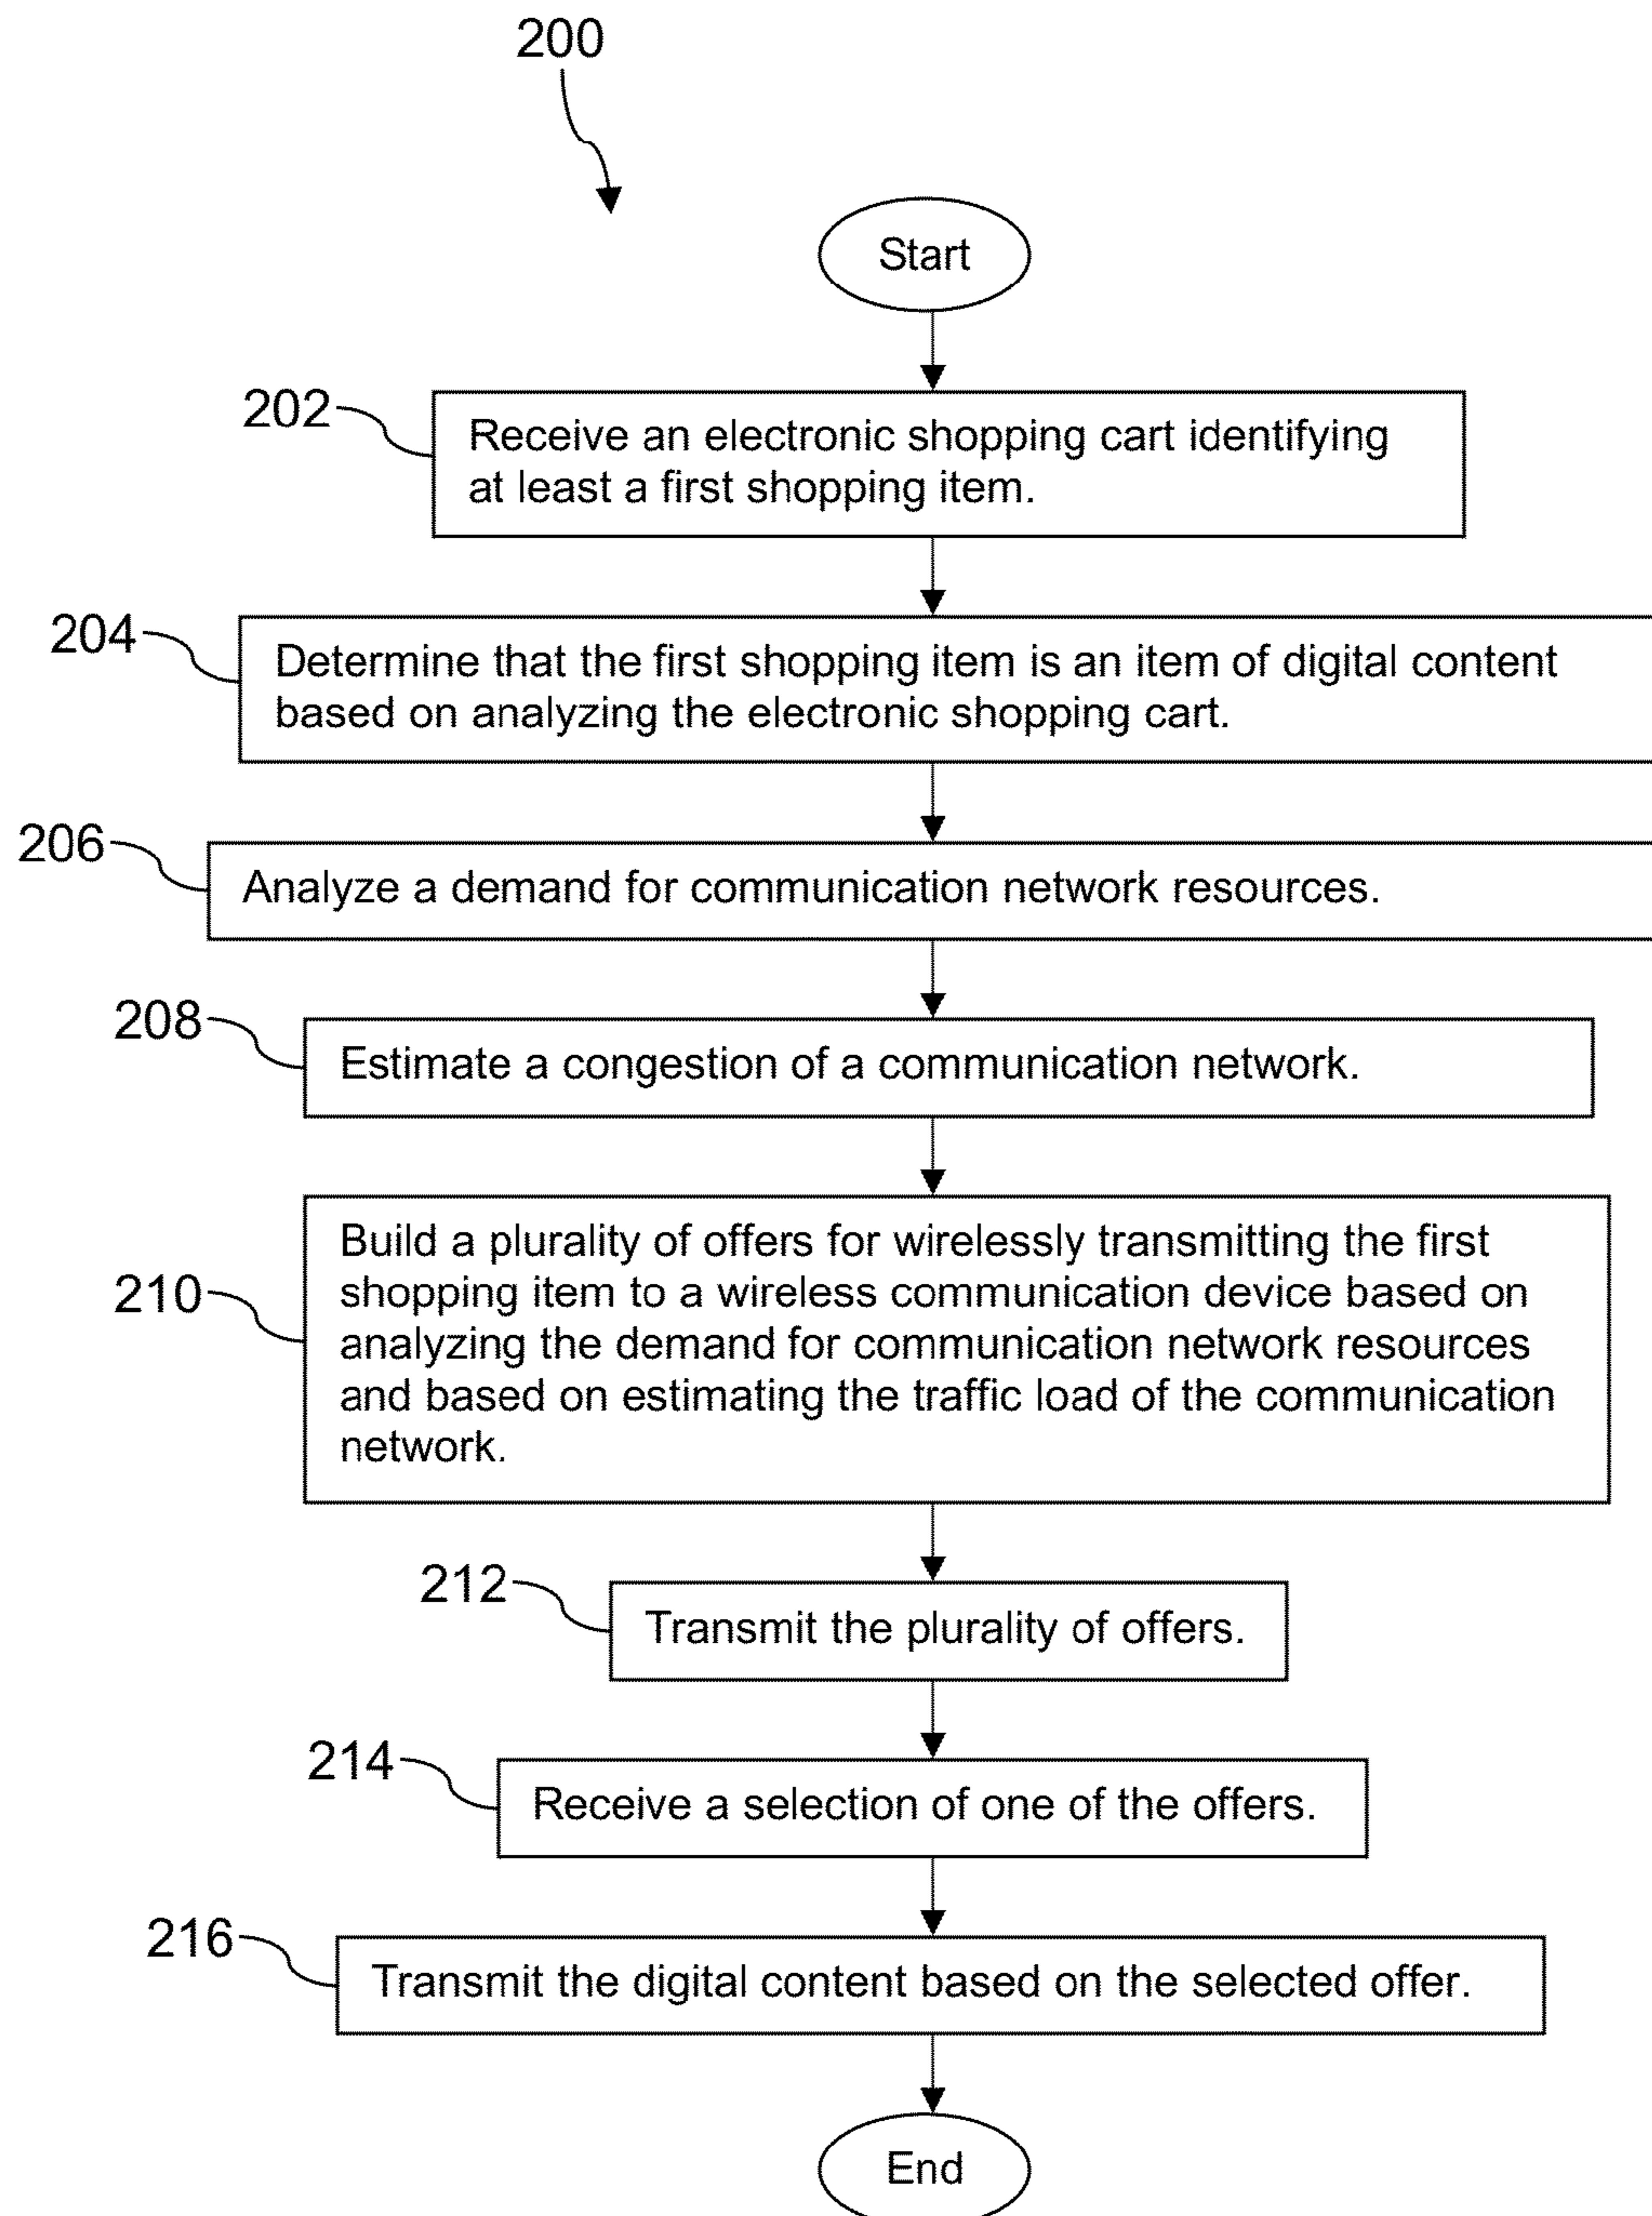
200

Start

202

Receive an electronic shopping cart identifying at least a first shopping item.

204

Determine that the first shopping item is an item of digital content based on analyzing the electronic shopping cart.

206

Analyze a demand for communication network resources.

208

Estimate a congestion of a communication network.

210

Build a plurality of offers for wirelessly transmitting the first shopping item to a wireless communication device based on analyzing the demand for communication network resources and based on estimating the traffic load of the communication network.

212

Transmit the plurality of offers.

214

Receive a selection of one of the offers.

216

Transmit the digital content based on the selected offer.

End